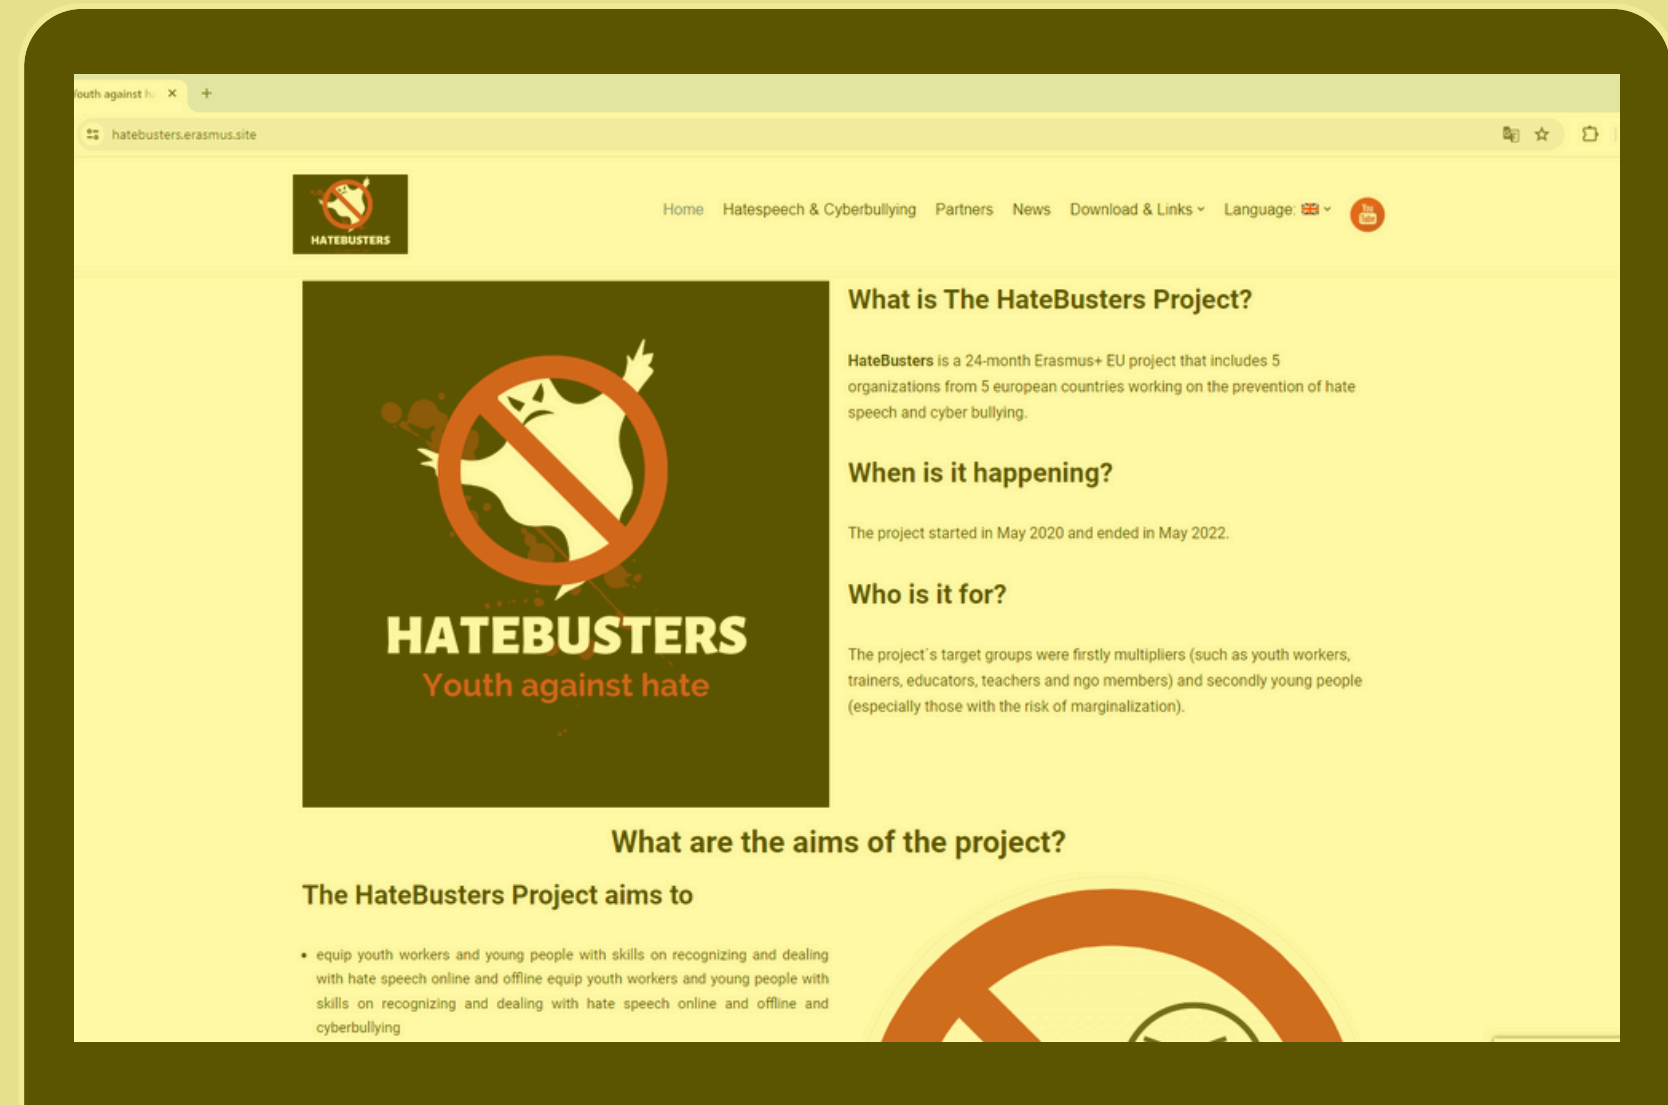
outh against h ×

hatebusters.erasmus.site

HATEBUSTERS

Home Hatespeech & Cyberbullying Partners News Download & Links Language:

HATEBUSTERS
Youth against hate

What is The HateBusters Project?

HateBusters is a 24-month Erasmus+ EU project that includes 5 organizations from 5 european countries working on the prevention of hate speech and cyber bullying.

When is it happening?

The project started in May 2020 and ended in May 2022.

Who is it for?

The project´s target groups were firstly multipliers (such as youth workers, trainers, educators, teachers and ngo members) and secondly young people (especially those with the risk of marginalization).

What are the aims of the project?

The HateBusters Project aims to

• equip youth workers and young people with skills on recognizing and dealing with hate speech online and offline equip youth workers and young people with skills on recognizing and dealing with hate speech online and offline and cyberbullying